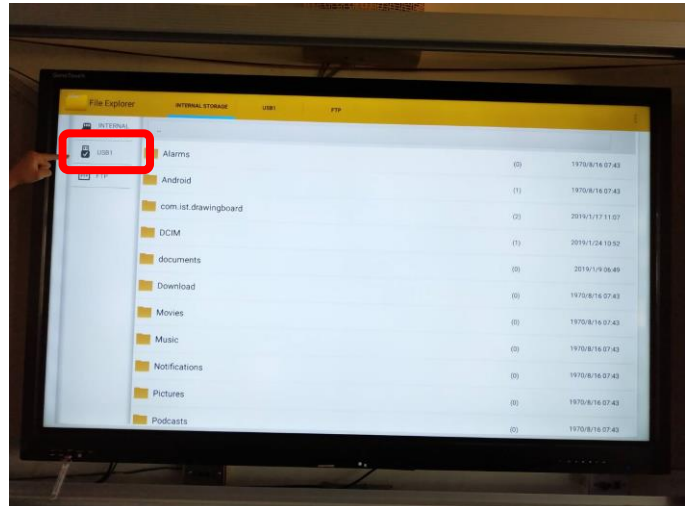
File Explorer

INTERNAL STORAGE
USB1
FTP

INTERNAL
USB1
FTP

..

| | | |
|---|---|---|
| Alarms | (0) | 1970/8/16 07:43 |
| Android | (1) | 1970/8/16 07:43 |
| com.ist.drawingboard | (2) | 2019/1/17 11:07 |
| DCIM | (1) | 2019/1/24 10:52 |
| documents | (0) | 2019/1/9 06:49 |
| Download | (0) | 1970/8/16 07:43 |
| Movies | (0) | 1970/8/16 07:43 |
| Music | (0) | 1970/8/16 07:43 |
| Notifications | (0) | 1970/8/16 07:43 |
| Pictures | (0) | 1970/8/16 07:43 |
| Podcasts | (0) | 1970/8/16 07:43 |